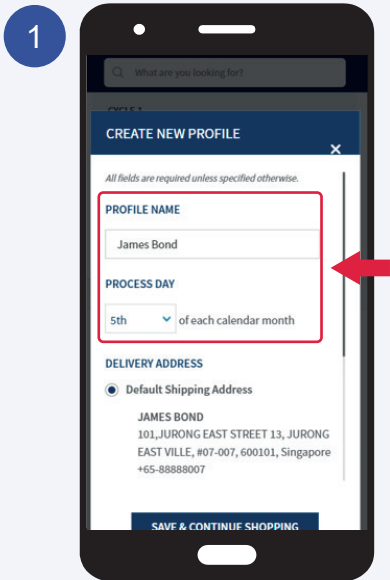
1

What are you looking for?

CYCLE 1

CREATE NEW PROFILE

×

All fields are required unless specified otherwise.

PROFILE NAME

James Bond

PROCESS DAY

5th of each calendar month

DELIVERY ADDRESS

Default Shipping Address

JAMES BOND
101,JURONG EAST STREET 13, JURONG EAST VILLE, #07-007, 600101, Singapore
+65-88888007

SAVE & CONTINUE SHOPPING